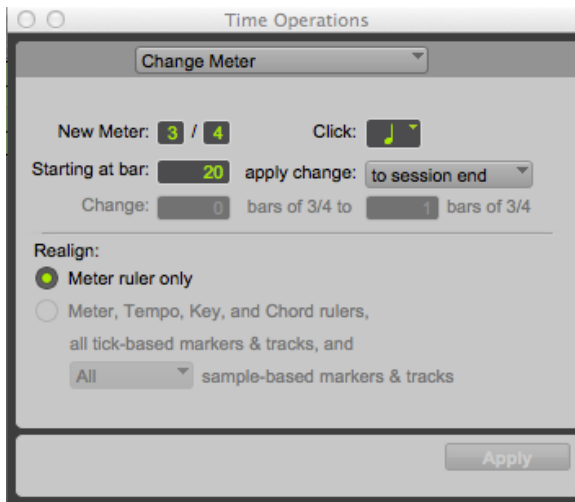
Time Operations

Change Meter

New Meter: 3 / 4

Click: ♩

Starting at bar: 20 apply change: to session end

Change: 0 bars of 3/4 to 1 bars of 3/4

Realign:

Meter ruler only

Meter, Tempo, Key, and Chord rulers, all tick-based markers & tracks, and

All sample-based markers & tracks

Apply